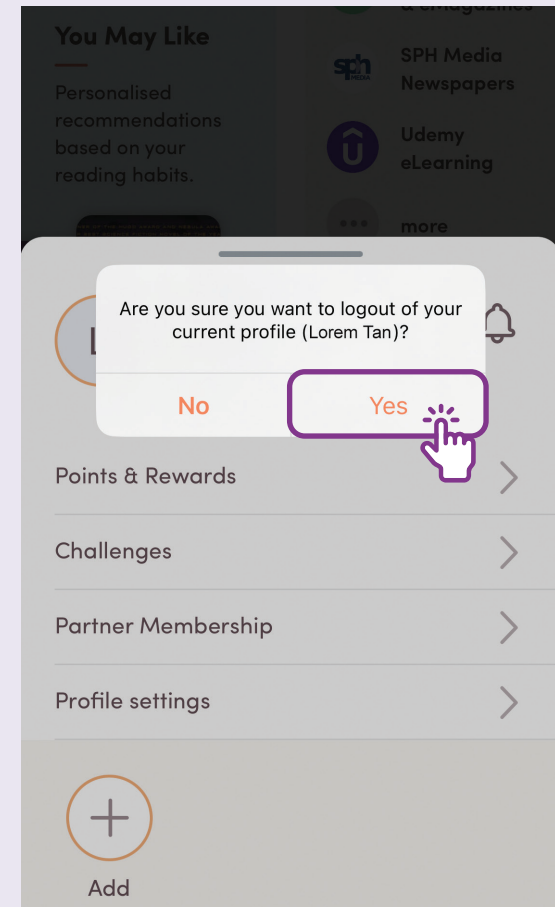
You May Like

Personalised recommendations based on your reading habits.

& eMagazines

SPH Media Newspapers

Udemy eLearning

more

Are you sure you want to logout of your current profile (Lorem Tan)?

No

Yes

Points & Rewards

Challenges

Partner Membership

Profile settings

Add